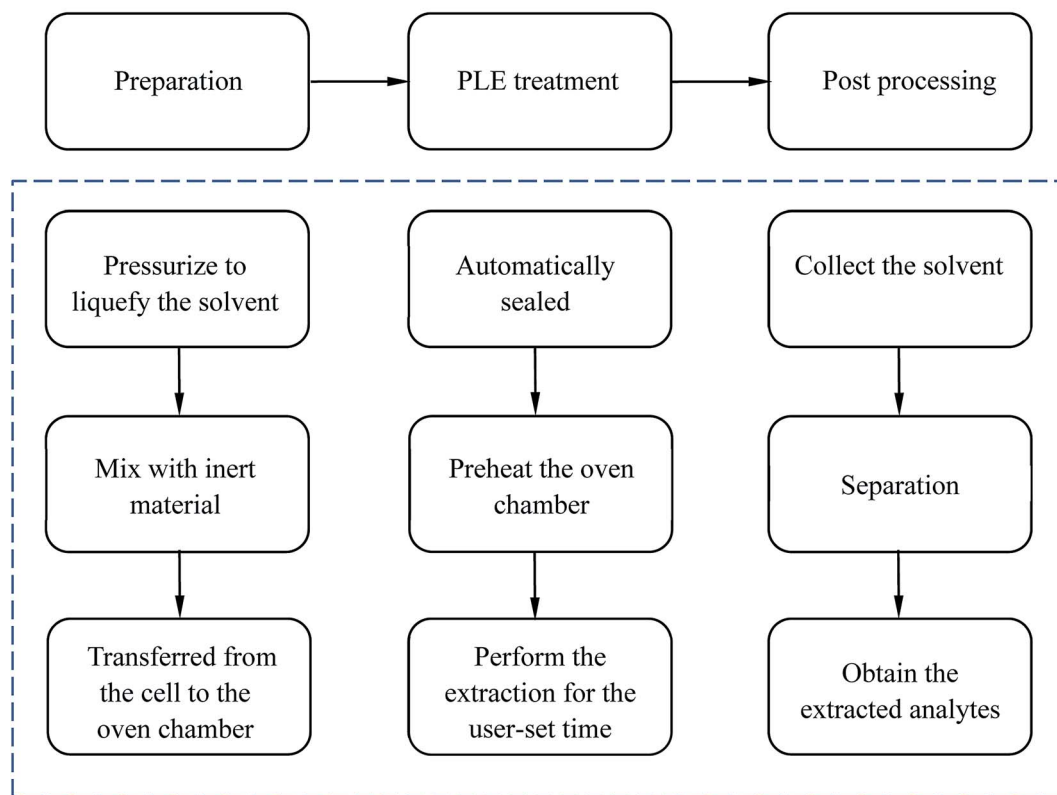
Preparation

PLE treatment

Post processing

Pressurize to liquefy the solvent

Mix with inert material

Transferred from the cell to the oven chamber

Automatically sealed

Preheat the oven chamber

Perform the extraction for the user-set time

Collect the solvent

Separation

Obtain the extracted analytes